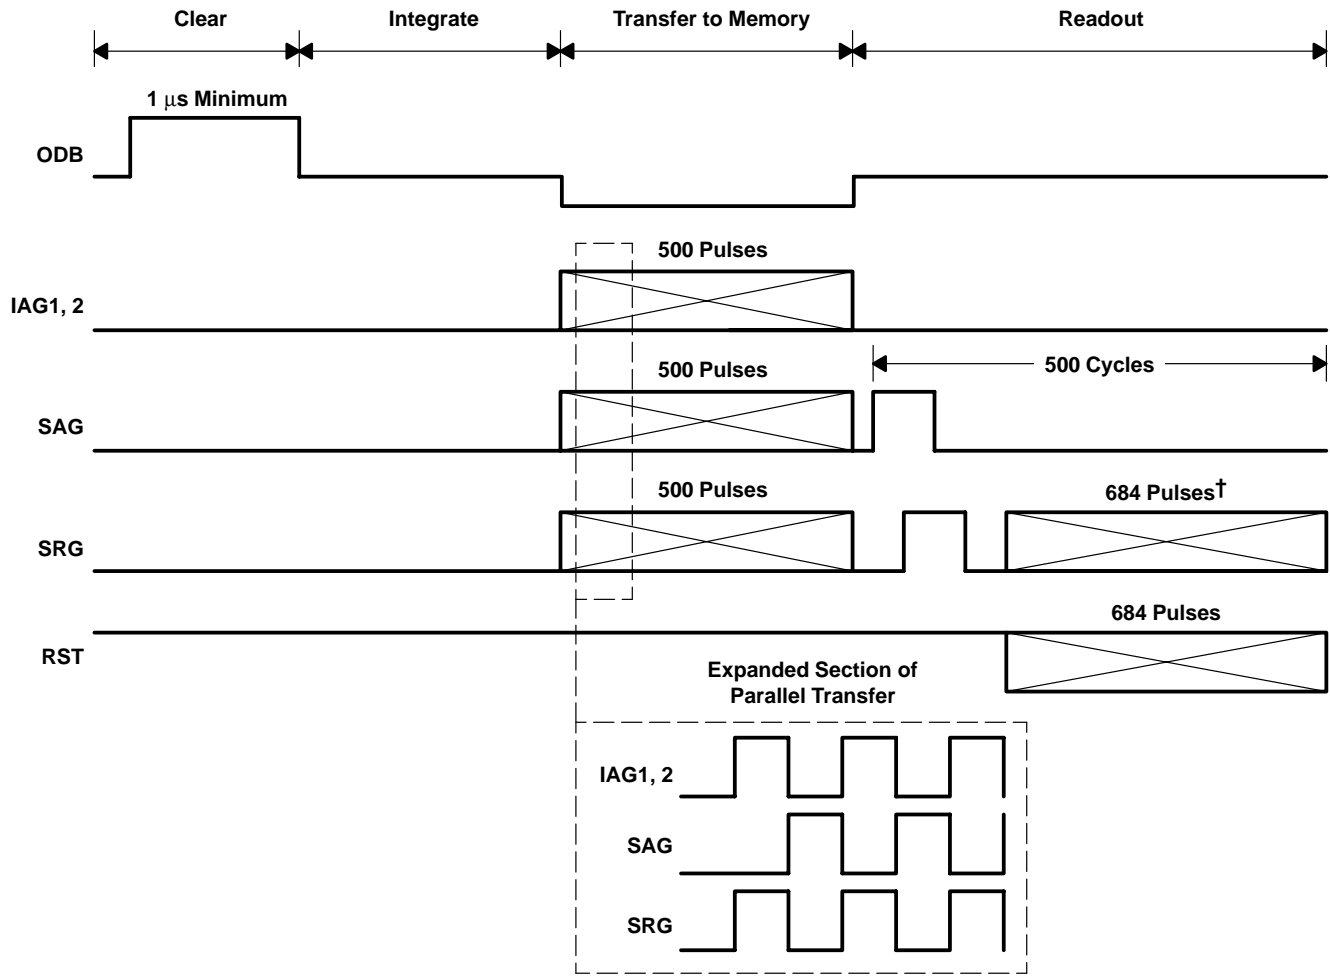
Clear

Integrate

Transfer to Memory

Readout

1 μs Minimum

ODB

500 Pulses

IAG1, 2

500 Cycles

500 Pulses

SAG

500 Pulses

684 Pulses†

SRG

684 Pulses

RST

Expanded Section of Parallel Transfer

IAG1, 2

SAG

SRG